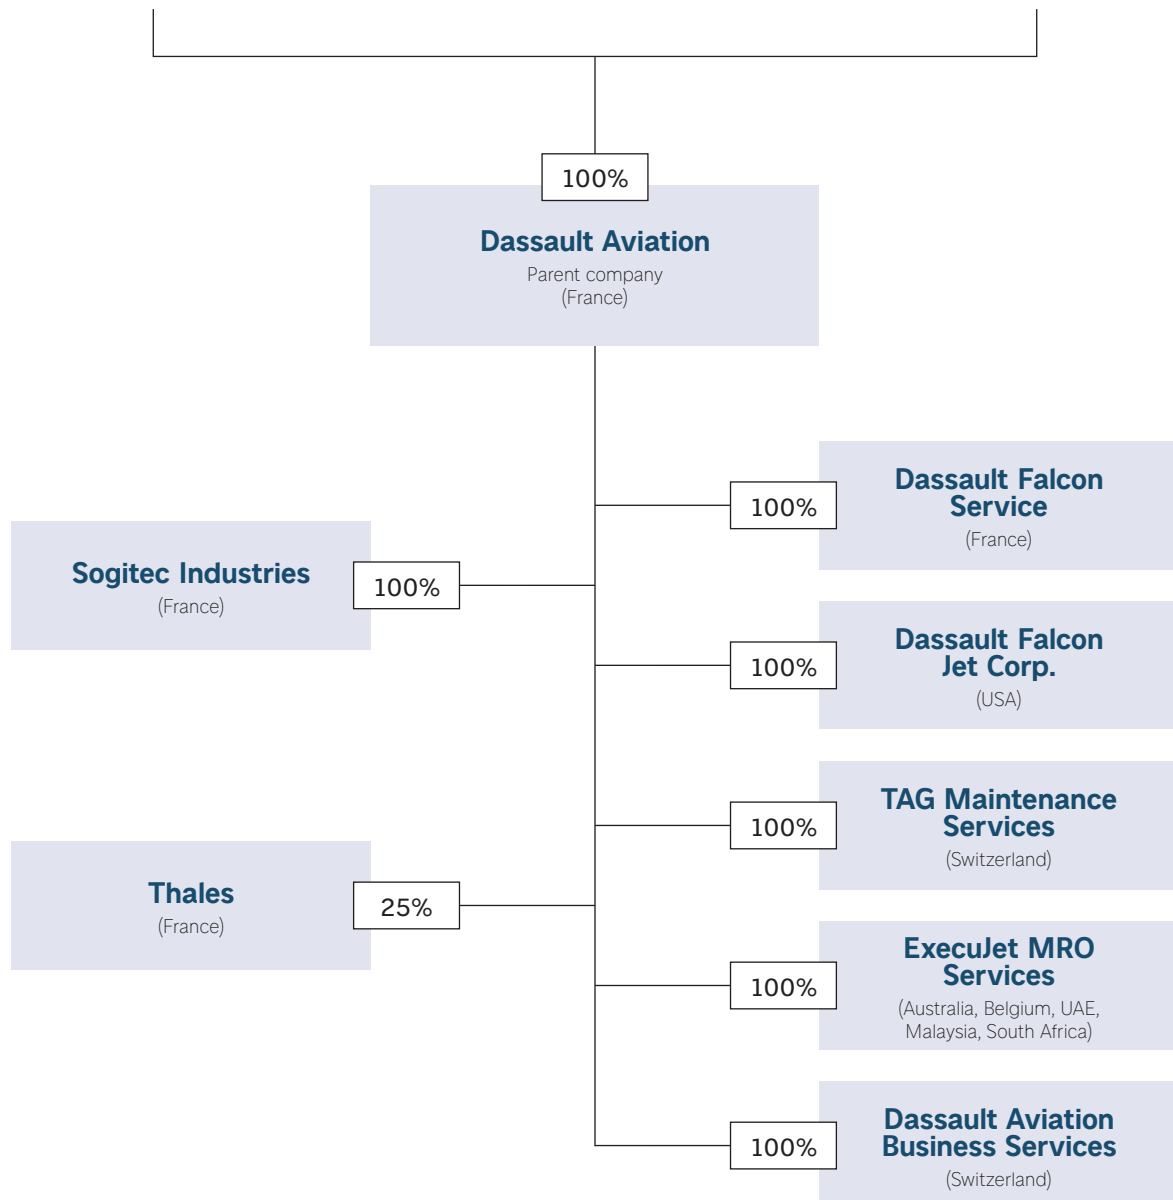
100%

Dassault Aviation
Parent company
(France)

100%
Dassault Falcon Service
(France)

100%
Sogitec Industries
(France)

100%
Dassault Falcon Jet Corp.
(USA)

100%
TAG Maintenance Services
(Switzerland)

25%
Thales
(France)

100%
ExecuJet MRO Services
(Australia, Belgium, UAE, Malaysia, South Africa)

100%
Dassault Aviation Business Services
(Switzerland)